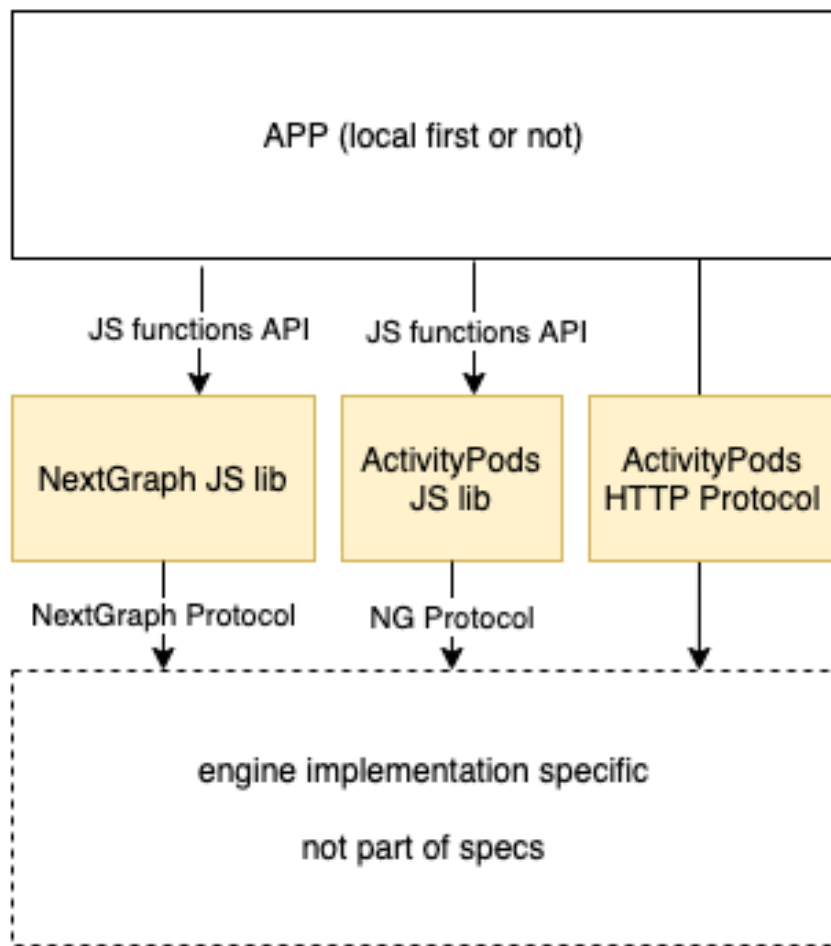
APP (local first or not)

JS functions API

JS functions API

NextGraph JS lib

ActivityPods JS lib

ActivityPods HTTP Protocol

NextGraph Protocol

NG Protocol

engine implementation specific

not part of specs